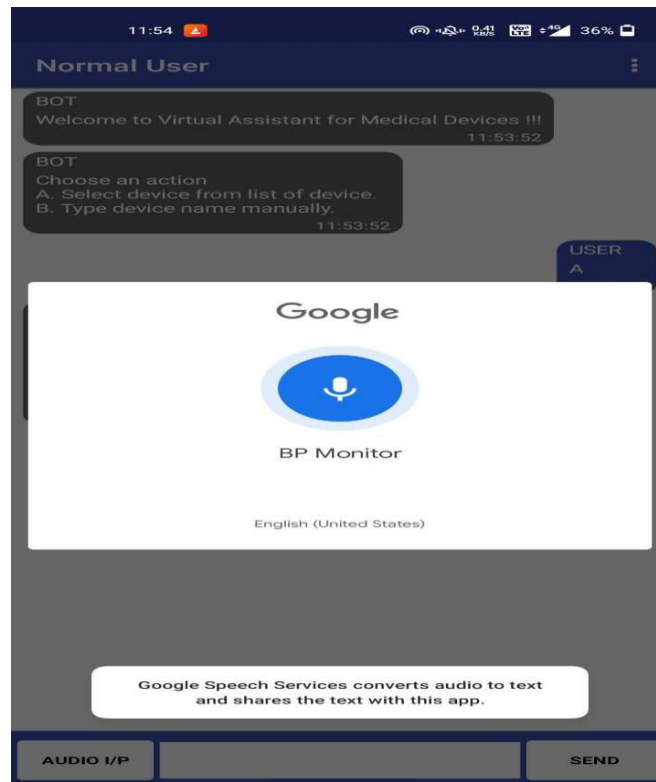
11:54

0.41 KB/S 36%

Normal User

BOT
Welcome to Virtual Assistant for Medical Devices !!!
11:53:52

BOT
Choose an action
A. Select device from list of device.
B. Type device name manually.
11:53:52

USER
A

Google

BP Monitor

English (United States)

Google Speech Services converts audio to text and shares the text with this app.

AUDIO I/P

SEND